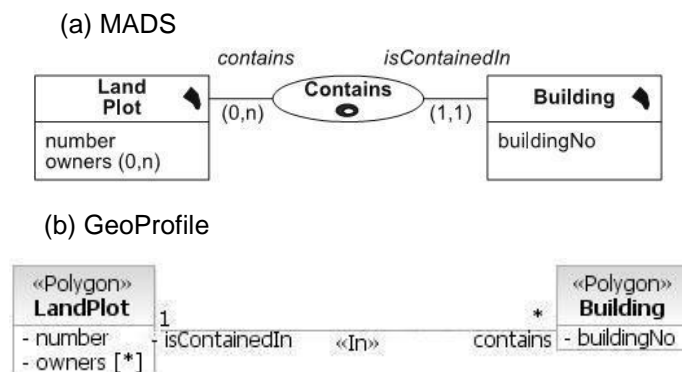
(a) MADS

contains isContainedIn

Land Plot

number
owners (0,n)

(0,n)

Contains

(1,1)

Building

buildingNo

(b) GeoProfile

«Polygon»
LandPlot
- number
- owners [*]

1
isContainedIn

«In»

*
contains

«Polygon»
Building
- buildingNo